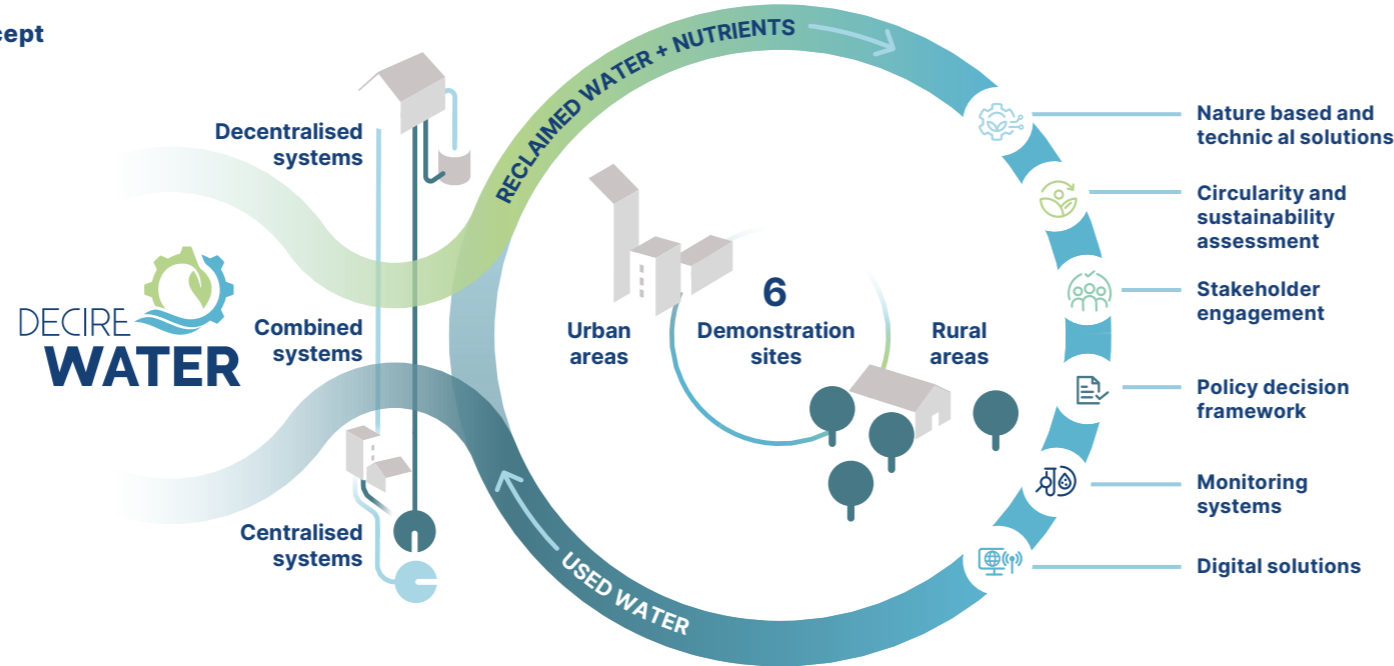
cept

RECLAIMED WATER + NUTRIENTS

Decentralised systems

DECIRE WATER

Combined systems

Centralised systems

Urban areas

6 Demonstration sites

Rural areas

USED WATER

Nature based and technic al solutions

Circularity and sustainability assessment

Stakeholder engagement

Policy decision framework

Monitoring systems

Digital solutions